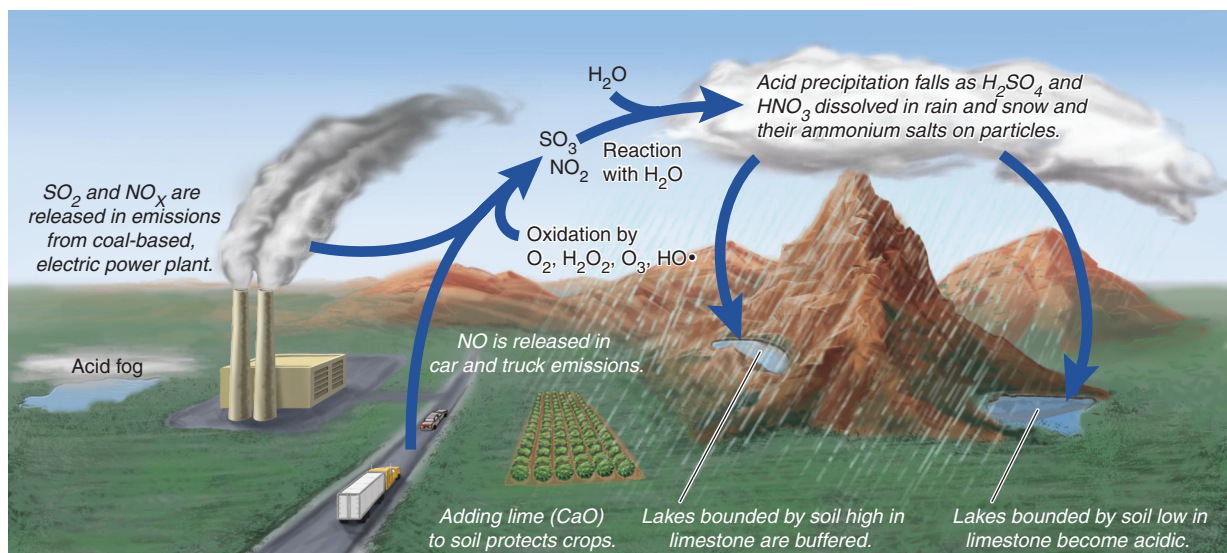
$H_2O$

Acid precipitation falls as $H_2SO_4$ and $HNO_3$ dissolved in rain and snow and their ammonium salts on particles.

$SO_3$
$NO_2$

Reaction with $H_2O$

$SO_2$ and $NO_X$ are released in emissions from coal-based, electric power plant.

Oxidation by $O_2$, $H_2O_2$, $O_3$, HO•

NO is released in car and truck emissions.

Acid fog

Adding lime (CaO) to soil protects crops.

Lakes bounded by soil high in limestone are buffered.

Lakes bounded by soil low in limestone become acidic.